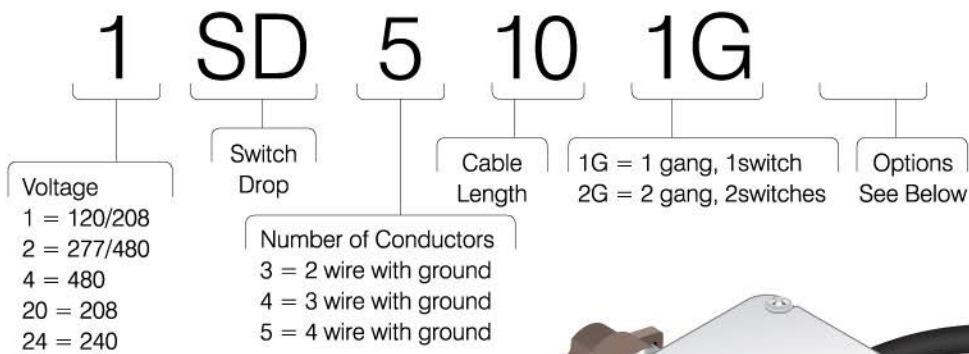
1 SD 5 10 1G

Voltage
1 = 120/208
2 = 277/480
4 = 480
20 = 208
24 = 240

Switch Drop

Number of Conductors
3 = 2 wire with ground
4 = 3 wire with ground
5 = 4 wire with ground

Cable Length

1G = 1 gang, 1switch
2G = 2 gang, 2switches

Options
See Below